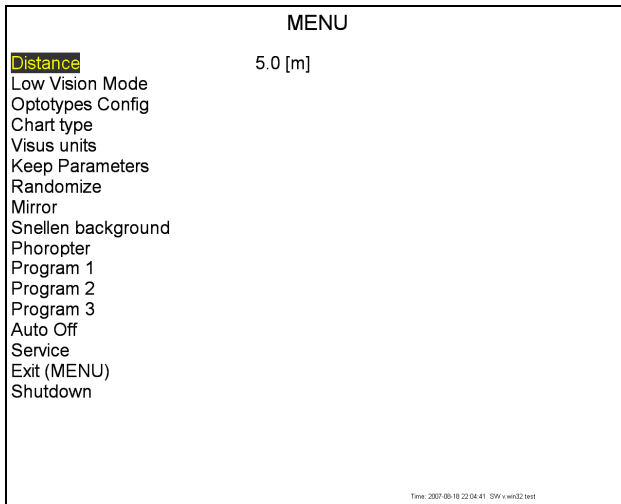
MENU

Distance 5.0 [m]
Low Vision Mode
Optotypes Config
Chart type
Visus units
Keep Parameters
Randomize
Mirror
Snellen background
Phoropter
Program 1
Program 2
Program 3
Auto Off
Service
Exit (MENU)
Shutdown

Time: 2007-08-18 22:04:41 SW v.win32 test